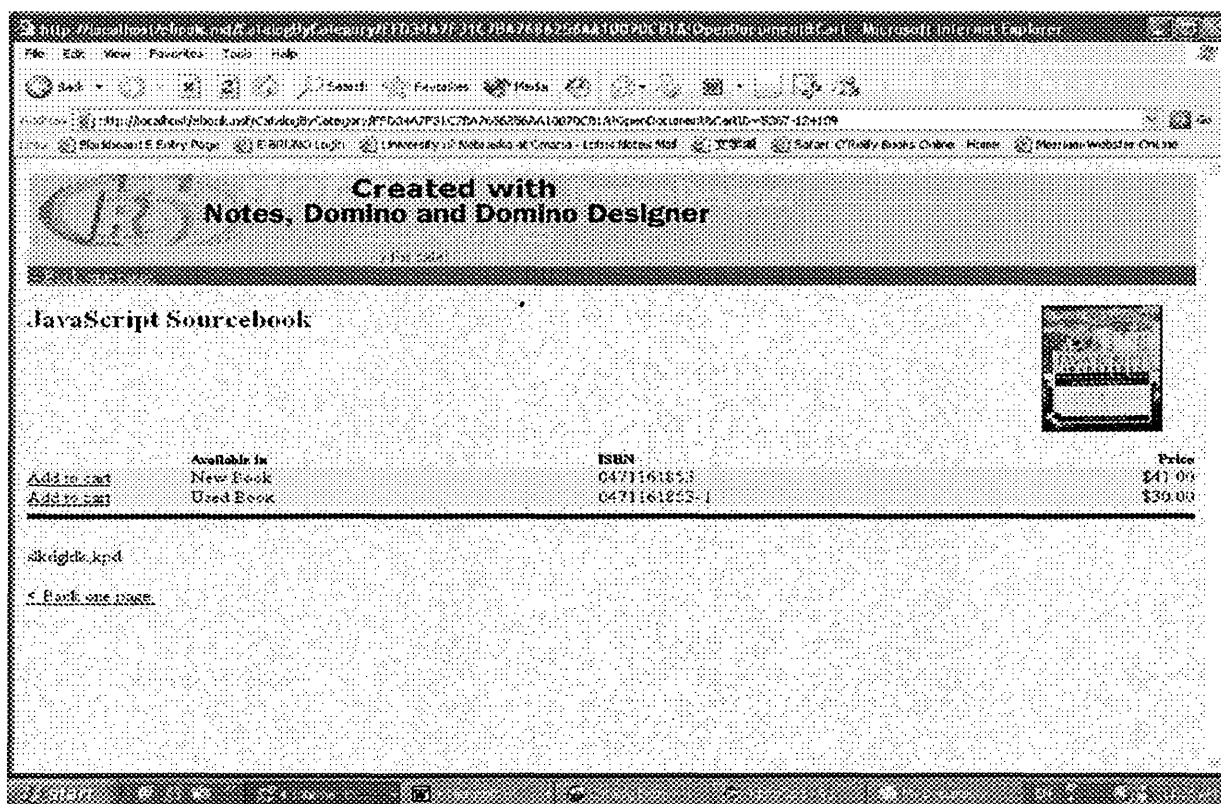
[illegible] - Microsoft Internet Explorer

File Edit View Favorites Tools Help

Back Search Favorites Media

Address http://localhost/ebook.nsf/CatalogByCategory/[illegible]?OpenDocument&Cart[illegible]

Links Blackboard 5 Entry Page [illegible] University of Nebraska at Omaha - Lotus Notes Mail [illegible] Safari: O'Reilly Books Online Home Merriam-Webster Online

Created with
Notes, Domino and Domino Designer

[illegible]

JavaScript Sourcebook

| | Available in | ISBN | Price |
|---|---|---|---|
| Add to cart | New Book | 0471161853 | $41.00 |
| Add to cart | Used Book | 0471161853-1 | $30.00 |

slkdjdls;kjsd

< Back one page

Start